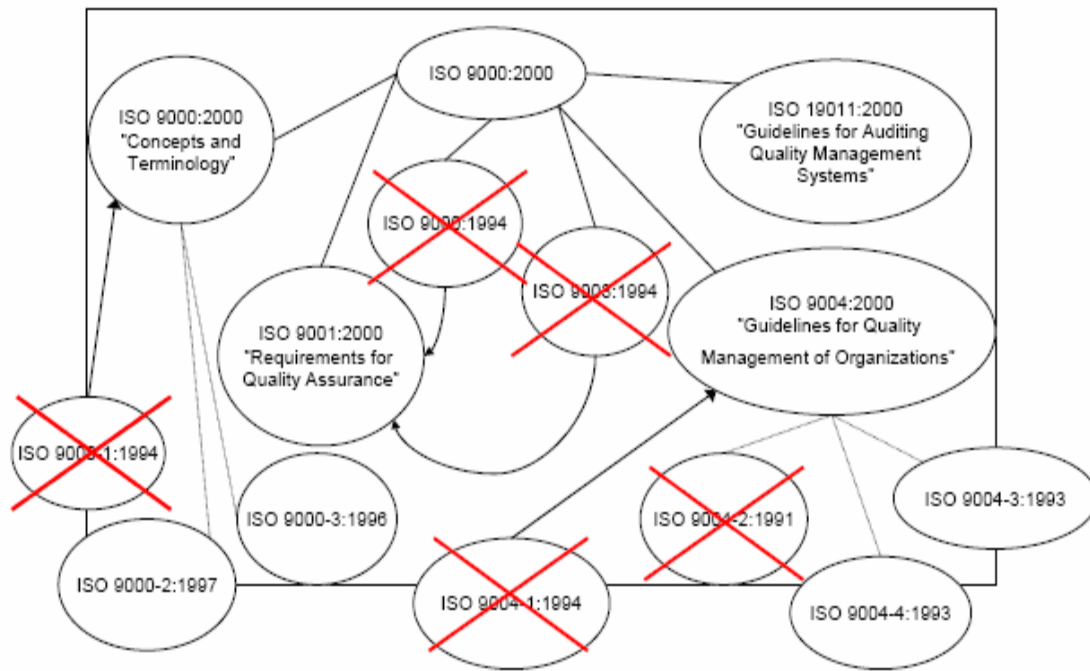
ISO 9000:2000

ISO 9000:2000 "Concepts and Terminology"

ISO 19011:2000 "Guidelines for Auditing Quality Management Systems"

ISO 9002:1994

ISO 9003:1994

ISO 9001:2000 "Requirements for Quality Assurance"

ISO 9004:2000 "Guidelines for Quality Management of Organizations"

ISO 9000-1:1994

ISO 9000-3:1996

ISO 9004-2:1991

ISO 9004-3:1993

ISO 9000-2:1997

ISO 9004-1:1994

ISO 9004-4:1993